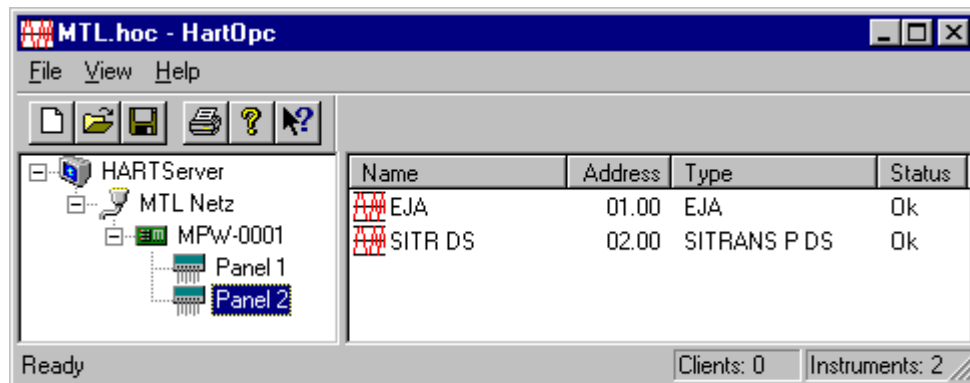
MTL.hoc - HartOpc

File View Help

HARTServer
MTL Netz
MPW-0001
Panel 1
Panel 2

| Name | Address | Type | Status |
|---|---|---|---|
| EJA | 01.00 | EJA | Ok |
| SITR DS | 02.00 | SITRANS P DS | Ok |

Ready | Clients: 0 | Instruments: 2